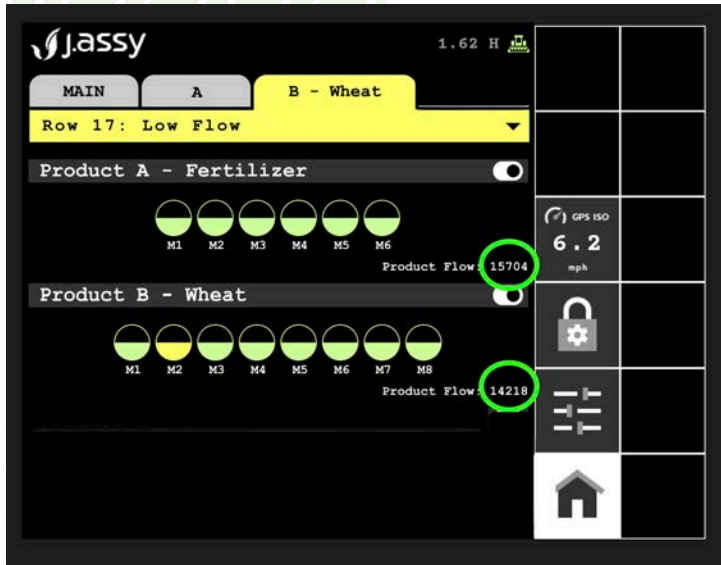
J.assy

1.62 H

MAIN

A

B - Wheat

Row 17: Low Flow

Product A - Fertilizer

M1 M2 M3 M4 M5 M6

Product Flow: 15704

Product B - Wheat

M1 M2 M3 M4 M5 M6 M7 M8

Product Flow: 14218

GPS ISO

6.2

mph